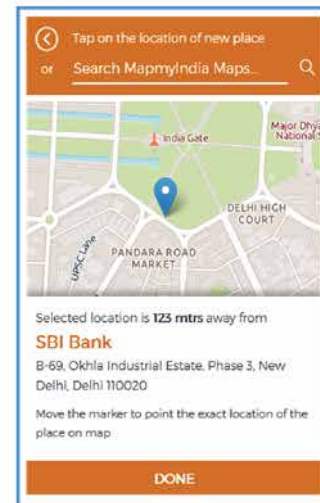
Tap on the location of new place

or Search MapmyIndia Maps...

India Gate

Major Dhya National S

DELHI HIGH COURT

UPSC Lane

PANDARA ROAD MARKET

Selected location is 123 mtrs away from

SBI Bank

B-69, Okhla Industrial Estate, Phase 3, New Delhi, Delhi 110020

Move the marker to point the exact location of the place on map

DONE